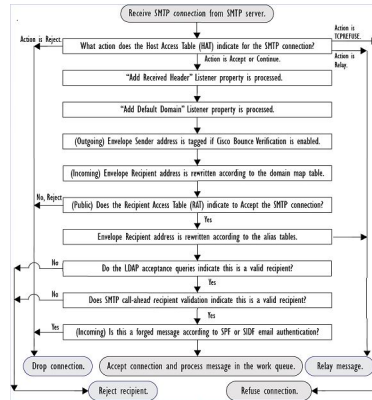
Receive SMTP connection from SMTP server.

Action is Reject.

What action does the Host Access Table (HAT) indicate for the SMTP connection?

Action is TCPREFUSE.

Action is Accept or Continue.

Action is Relay.

"Add Received Header" Listener property is processed.

"Add Default Domain" Listener property is processed.

(Outgoing) Envelope Sender address is tagged if Cisco Bounce Verification is enabled.

(Incoming) Envelope Recipient address is rewritten according to the domain map table.

No, Reject

(Public) Does the Recipient Access Table (RAT) indicate to Accept the SMTP connection?

Yes

Envelope Recipient address is rewritten according to the alias tables.

No

Do the LDAP acceptance queries indicate this is a valid recipient?

Yes

No

Does SMTP call-ahead recipient validation indicate this is a valid recipient?

Yes

Yes

(Incoming) Is this a forged message according to SPF or SIDF email authentication?

Drop connection.

Accept connection and process message in the work queue.

Relay message.

Reject recipient.

Refuse connection.